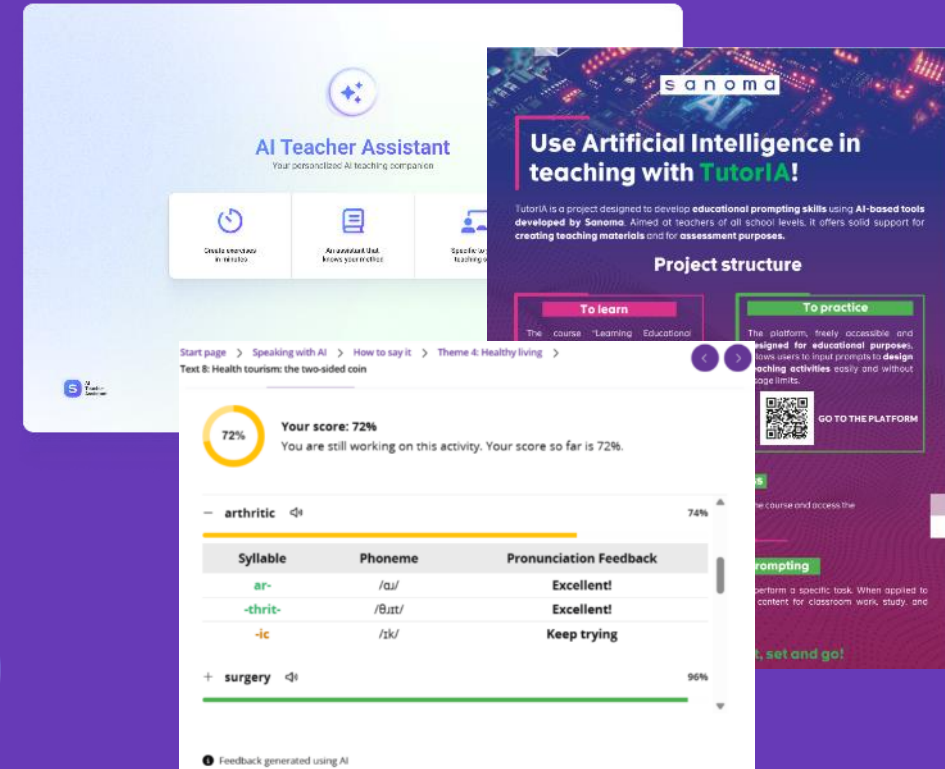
AI Teacher Assistant
Your personalized AI teaching companion

Create exercises in minutes

An assistant that knows your method

Specific to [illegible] teaching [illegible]

AI Teacher Assistant

sanoma

Use Artificial Intelligence in teaching with TutorIA!

TutorIA is a project designed to develop educational prompting skills using AI-based tools developed by Sanoma. Aimed at teachers of all school levels, it offers solid support for creating teaching materials and for assessment purposes.

Project structure

To learn

The course "Learning Educational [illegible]

To practice

The platform, freely accessible and designed for educational purposes, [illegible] allows users to input prompts to design teaching activities easily and without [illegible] usage limits.

GO TO THE PLATFORM

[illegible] the course and access the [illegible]

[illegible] prompting

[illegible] perform a specific task. When applied to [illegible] content for classroom work, study, and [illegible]

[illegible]t, set and go!

Start page > Speaking with AI > How to say it > Theme 4: Healthy living >
Text 8: Health tourism: the two-sided coin

72%

Your score: 72%
You are still working on this activity. Your score so far is 72%.

— arthritic 74%

| Syllable | Phoneme | Pronunciation Feedback |
|---|---|---|
| ar- | /ɑː/ | Excellent! |
| -thrit- | /θɹɪt/ | Excellent! |
| -ic | /ɪk/ | Keep trying |

+ surgery 96%

Feedback generated using AI